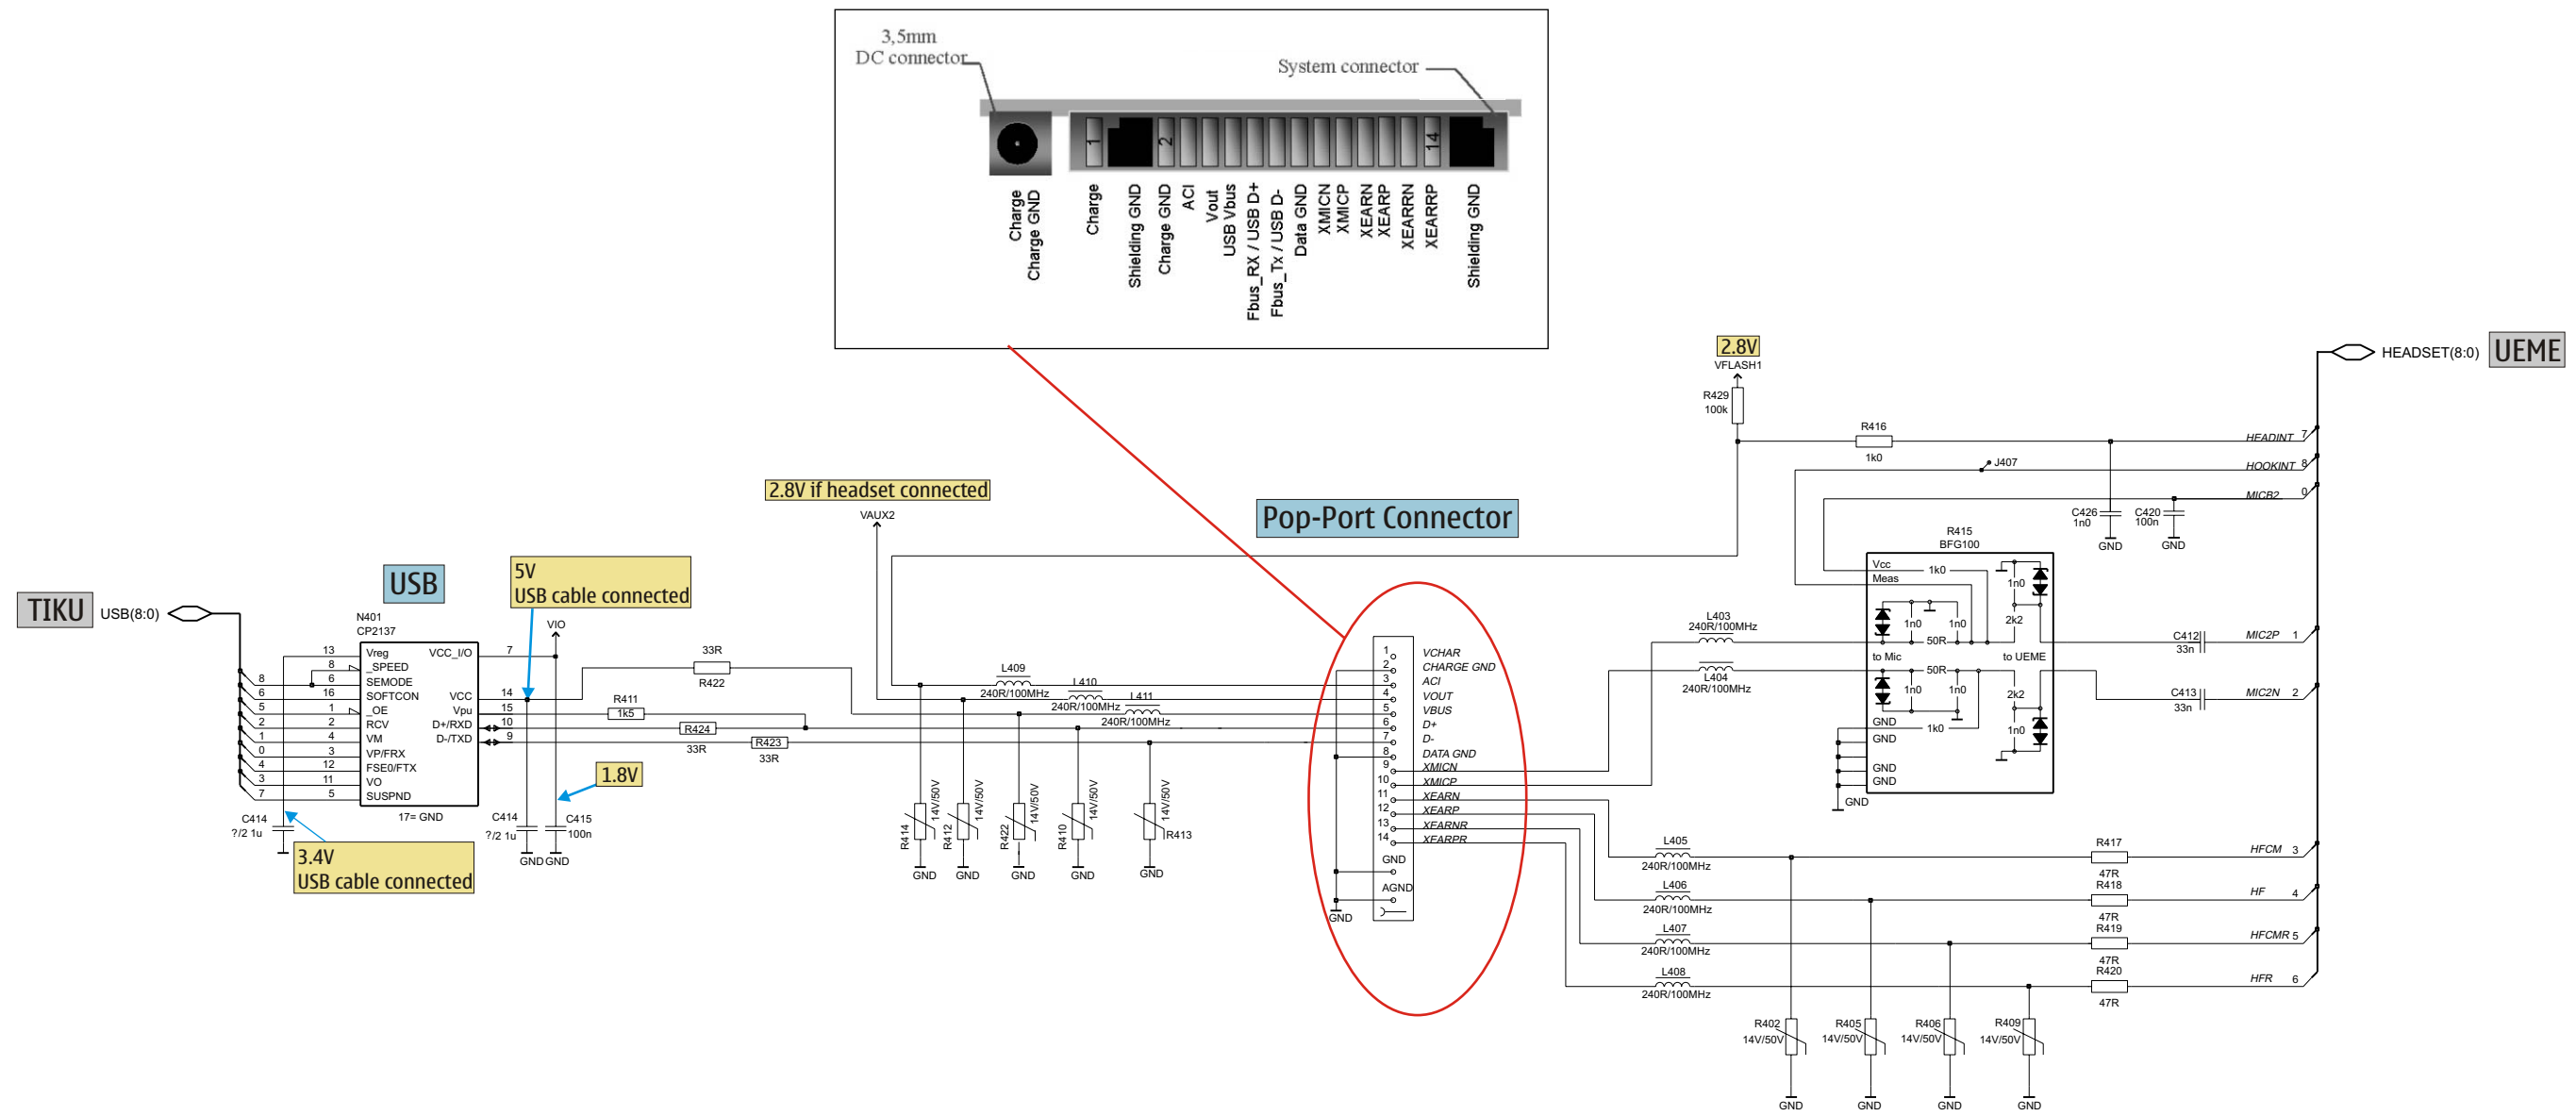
3,5mm
DC connector

System connector

1
2
14

Charge
Charge GND
Charge
Shielding GND
Charge GND
ACI
Vout
USB Vbus
Fbus_RX / USB D+
Fbus_Tx / USB D-
Data GND
XMICN
XMICP
XEARN
XEARP
XEARRN
XEARRP
Shielding GND

2.8V
VFLASH1
R429
100k

HEADSET(8:0)
UEME

R416
1k0
HEADINT 7
J407
HOOKINT 8
MIC82 0
C426
1n0
C420
100n
GND
GND

R415
BFG100
Vcc
Meas
1k0
1n0
1n0
1n0
50R
2k2
to Mic
to UEME
50R
1n0
1n0
2k2
1n0
GND
1k0
GND
GND
GND
GND

L403
240R/100MHz
L404
240R/100MHz
C412
33n
MIC2P 1
C413
33n
MIC2N 2

2.8V if headset connected
VAUX2

Pop-Port Connector

TIKU
USB(8:0)

USB
N401
CP2137

5V
USB cable connected

VIO

Vreg
_SPEED
SEMODE
SOFTCON
_OE
RCV
VM
VP/FRX
FSE0/FTX
VO
SUSPND
VCC_I/O
VCC
Vpu
D+/RXD
D-/TXD
17= GND

13
8
6
16
1
2
4
3
12
11
5
8
6
5
2
1
0
4
3
7
7
14
15
10
9

33R
R422
R411
1k5
R424
33R
R423
33R

1.8V
C414
?/2 1u
C415
100n
GND GND
C414
?/2 1u

3.4V
USB cable connected

L409
240R/100MHz
L410
240R/100MHz
L411
240R/100MHz

R414 14V/50V
R412 14V/50V
R422 14V/50V
R410 14V/50V
14V/50V R413
GND GND GND GND GND

1
2
3
4
5
6
7
8
9
10
11
12
13
14
VCHAR
CHARGE GND
ACI
VOUT
VBUS
D+
D-
DATA GND
XMICN
XMICP
XEARN
XEARP
XEARNR
XEARPR
GND
AGND
GND

L405
240R/100MHz
R417
47R
HFCM 3
L406
240R/100MHz
R418
47R
HF 4
L407
240R/100MHz
R419
47R
HFCMR 5
L408
240R/100MHz
R420
47R
HFR 6

R402
14V/50V
R405
14V/50V
R406
14V/50V
R409
14V/50V
GND GND GND GND